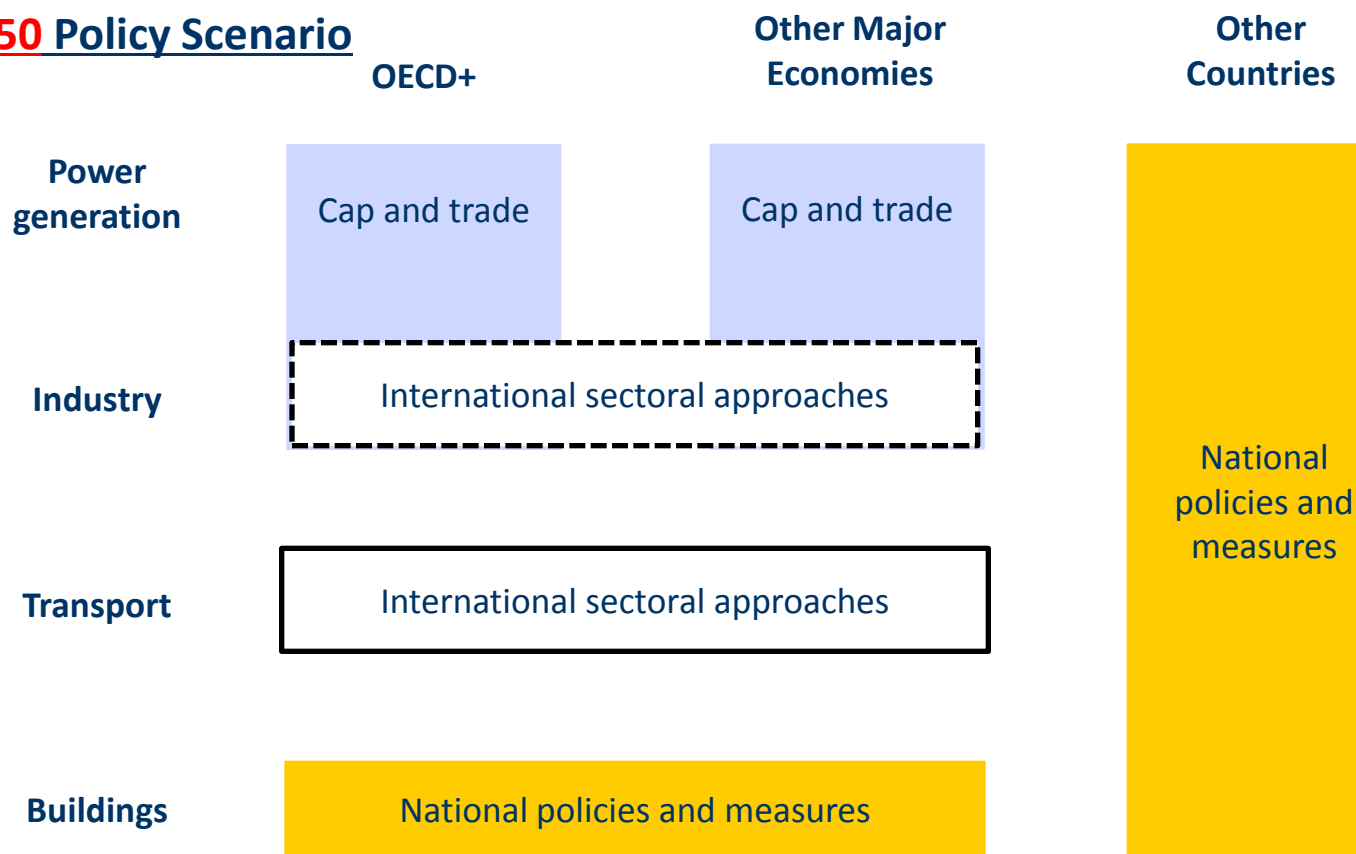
50 Policy Scenario

| | OECD+ | Other Major Economies | Other Countries |
|---|---|---|---|
| Power generation | Cap and trade | Cap and trade | National policies and measures |
| Industry | International sectoral approaches | International sectoral approaches | National policies and measures |
| Transport | International sectoral approaches | International sectoral approaches | National policies and measures |
| Buildings | National policies and measures | National policies and measures | National policies and measures |